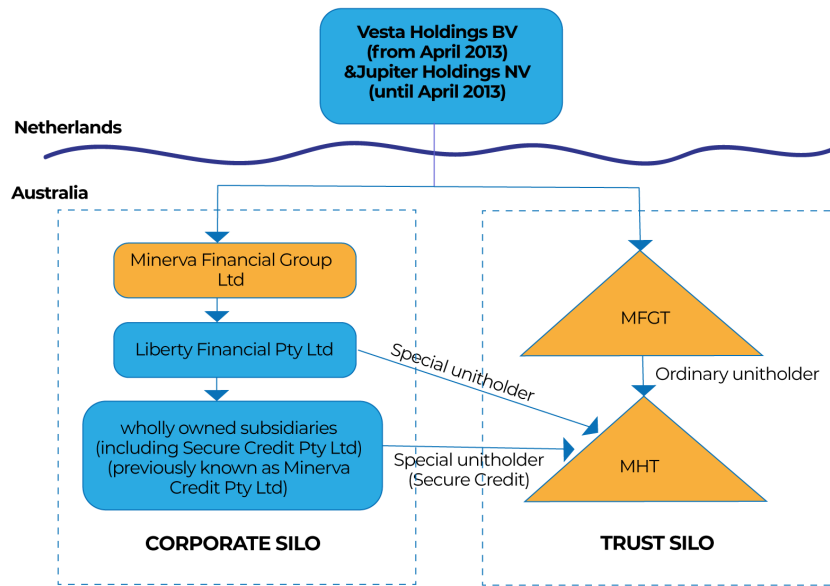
Vesta Holdings BV (from April 2013) &Jupiter Holdings NV (until April 2013)

Netherlands

Australia

Minerva Financial Group Ltd

Liberty Financial Pty Ltd

wholly owned subsidiaries (including Secure Credit Pty Ltd) (previously known as Minerva Credit Pty Ltd)

MFGT

Special unitholder

Ordinary unitholder

Special unitholder (Secure Credit)

MHT

CORPORATE SILO

TRUST SILO